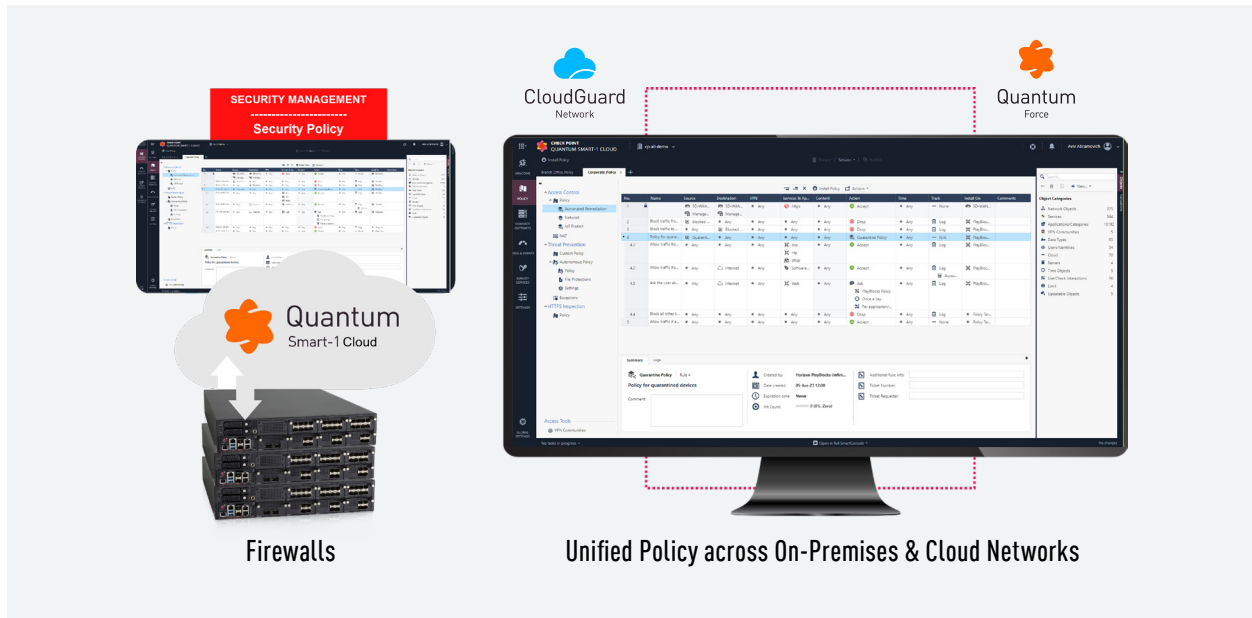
SECURITY MANAGEMENT
Security Policy

Quantum
Smart-1 Cloud

CloudGuard
Network

Quantum
Force

CHECK POINT
QUANTUM SMART-1 CLOUD

Access Control
Policy
Threat Prevention
HTTPS Inspection
Access Tools

Policy for quarantined devices

Firewalls

Unified Policy across On-Premises & Cloud Networks